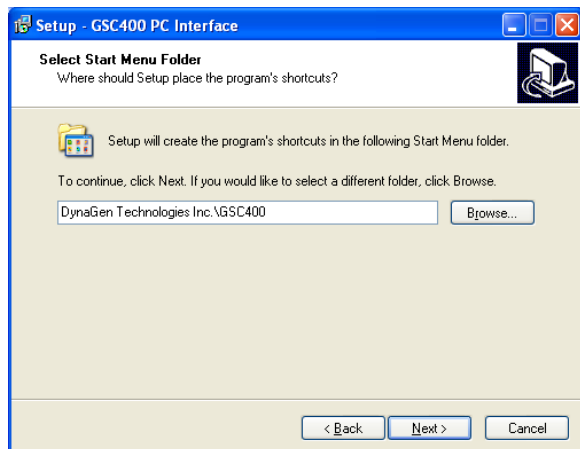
Setup - GSC400 PC Interface

Select Start Menu Folder
Where should Setup place the program's shortcuts?

Setup will create the program's shortcuts in the following Start Menu folder.

To continue, click Next. If you would like to select a different folder, click Browse.

DynaGen Technologies Inc.\GSC400

Browse...

< Back

Next >

Cancel